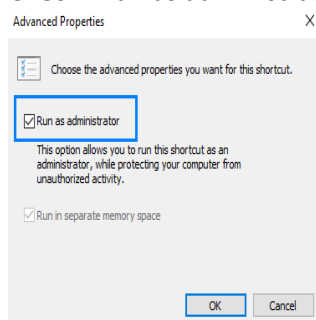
Advanced Properties

X

Choose the advanced properties you want for this shortcut.

Run as administrator

This option allows you to run this shortcut as an administrator, while protecting your computer from unauthorized activity.

Run in separate memory space

OK

Cancel